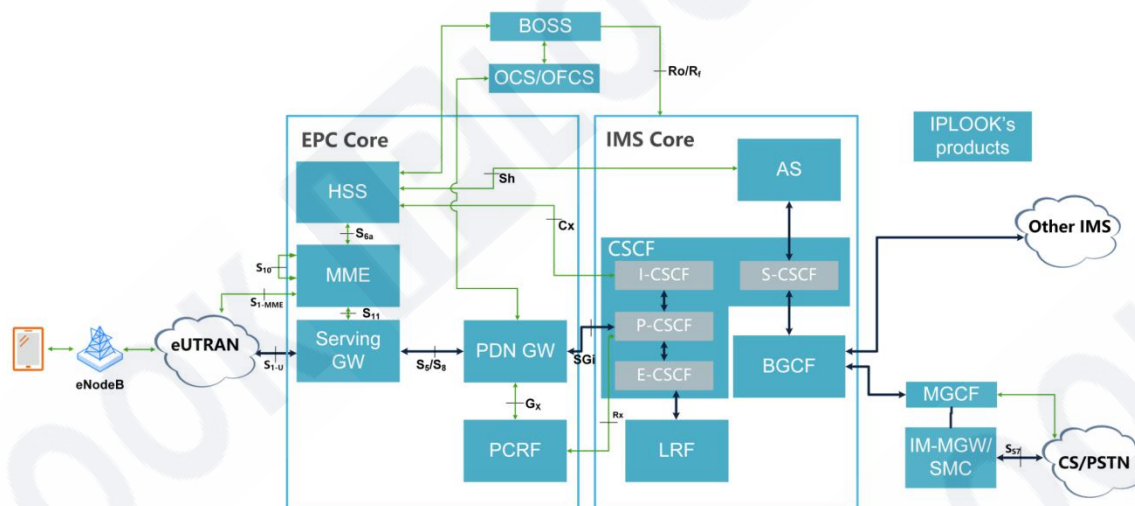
BOSS

OCS/OFCS

Ro/$R_f$

IPLOOK's products

EPC Core

IMS Core

HSS

Sh

AS

$S_{6a}$

Cx

CSCF

$S_{10}$

MME

I-CSCF

S-CSCF

Other IMS

$S_{1-MME}$

$S_{11}$

P-CSCF

eUTRAN

Serving GW

PDN GW

SGi

eNodeB

$S_{1-U}$

$S_5/S_8$

E-CSCF

BGCF

$G_X$

Rx

MGCF

PCRF

LRF

IM-MGW/ SMC

$S_{57}$

CS/PSTN